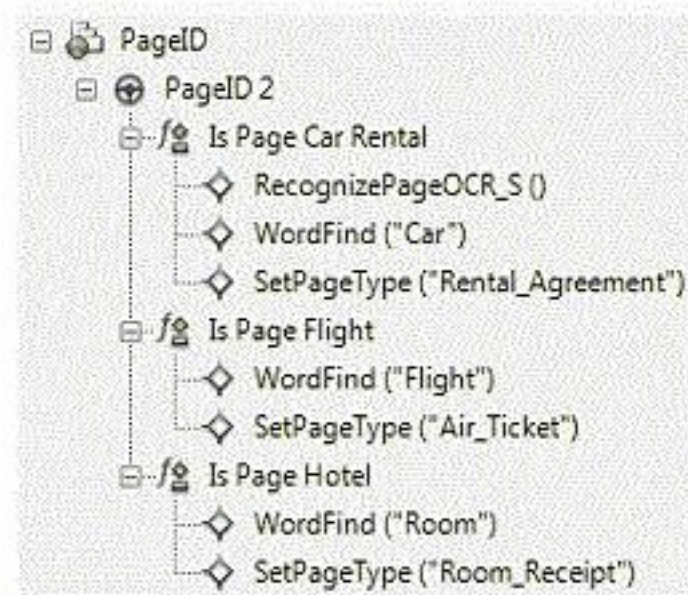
PageID
PageID 2
Is Page Car Rental
RecognizePageOCR_S ()
WordFind ("Car")
SetPageType ("Rental_Agreement")
Is Page Flight
WordFind ("Flight")
SetPageType ("Air_Ticket")
Is Page Hotel
WordFind ("Room")
SetPageType ("Room_Receipt")